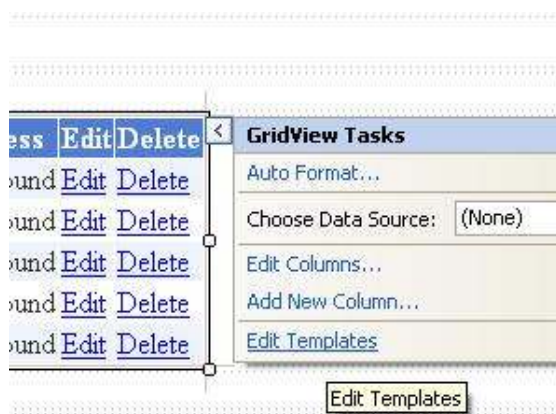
| ess | Edit | Delete |
|---|---|---|
| ound | Edit | Delete |
| ound | Edit | Delete |
| ound | Edit | Delete |
| ound | Edit | Delete |
| ound | Edit | Delete |

<

GridView Tasks

Auto Format...

Choose Data Source: (None)

Edit Columns...

Add New Column...

Edit Templates

Edit Templates